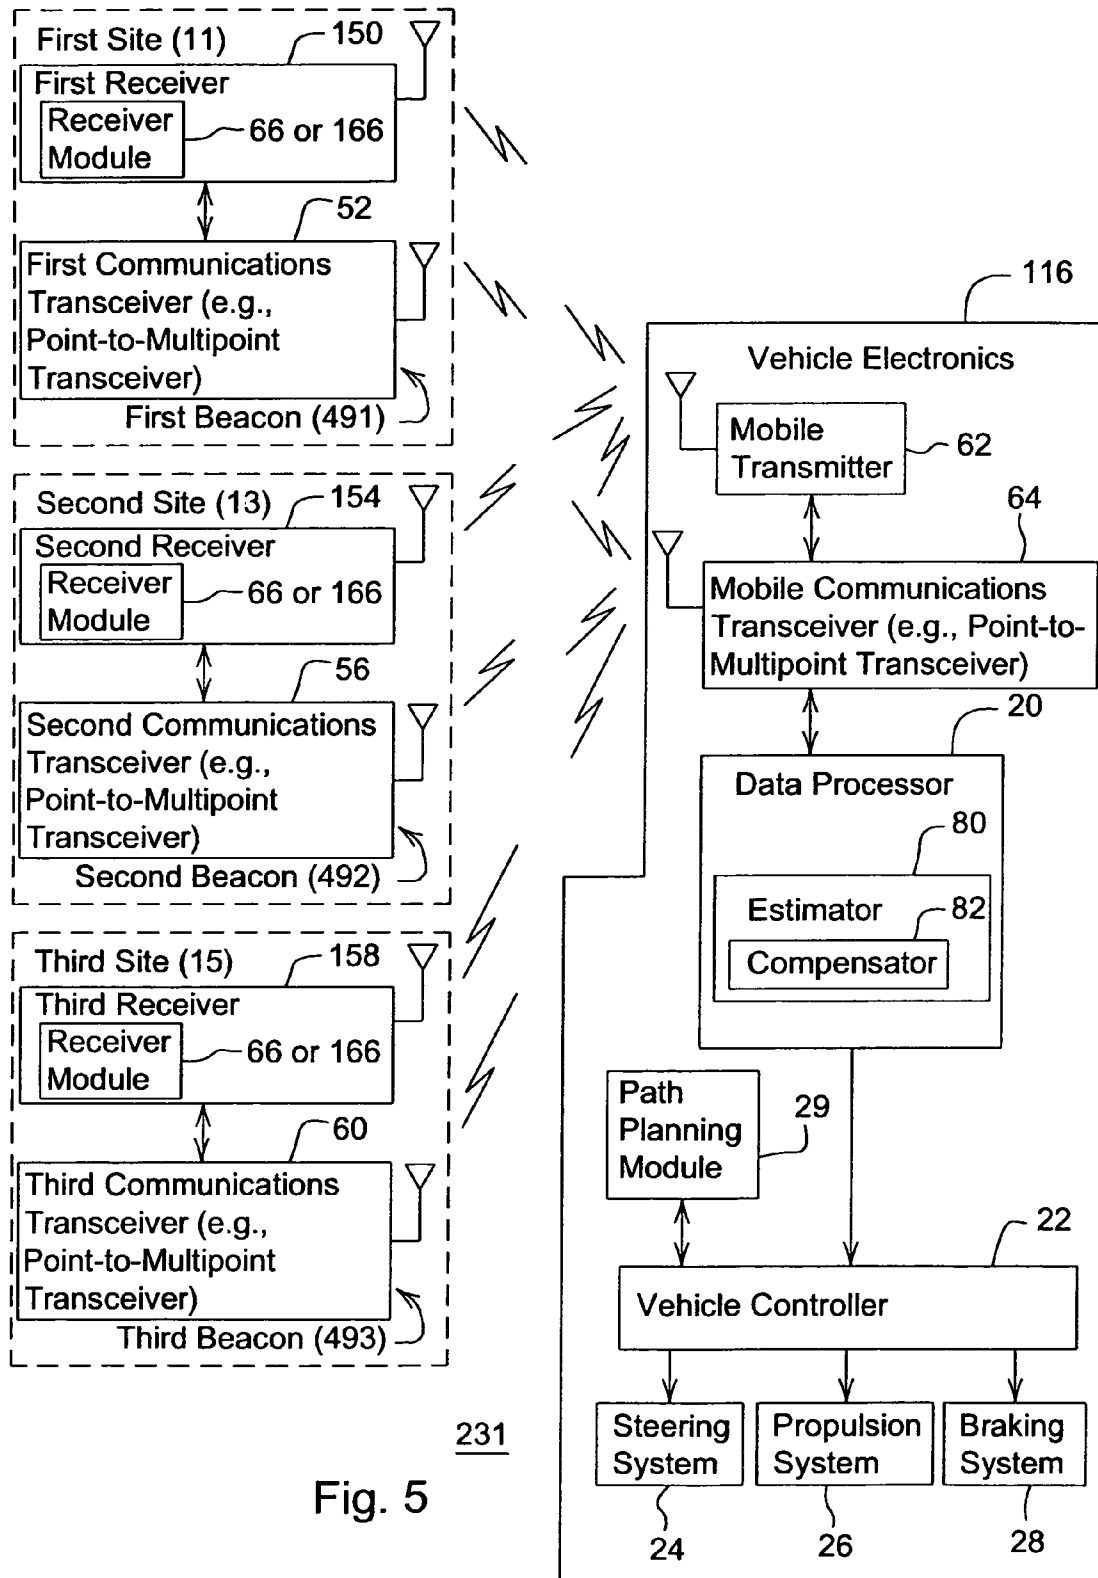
First Site (11)
150
First Receiver
Receiver Module
66 or 166
52
First Communications Transceiver (e.g., Point-to-Multipoint Transceiver)
First Beacon (491)

Second Site (13)
154
Second Receiver
Receiver Module
66 or 166
56
Second Communications Transceiver (e.g., Point-to-Multipoint Transceiver)
Second Beacon (492)

Third Site (15)
158
Third Receiver
Receiver Module
66 or 166
60
Third Communications Transceiver (e.g., Point-to-Multipoint Transceiver)
Third Beacon (493)

116
Vehicle Electronics
Mobile Transmitter
62
64
Mobile Communications Transceiver (e.g., Point-to-Multipoint Transceiver)
20
Data Processor
80
Estimator
82
Compensator
Path Planning Module
29
22
Vehicle Controller
Steering System
Propulsion System
Braking System
24
26
28

231
Fig. 5